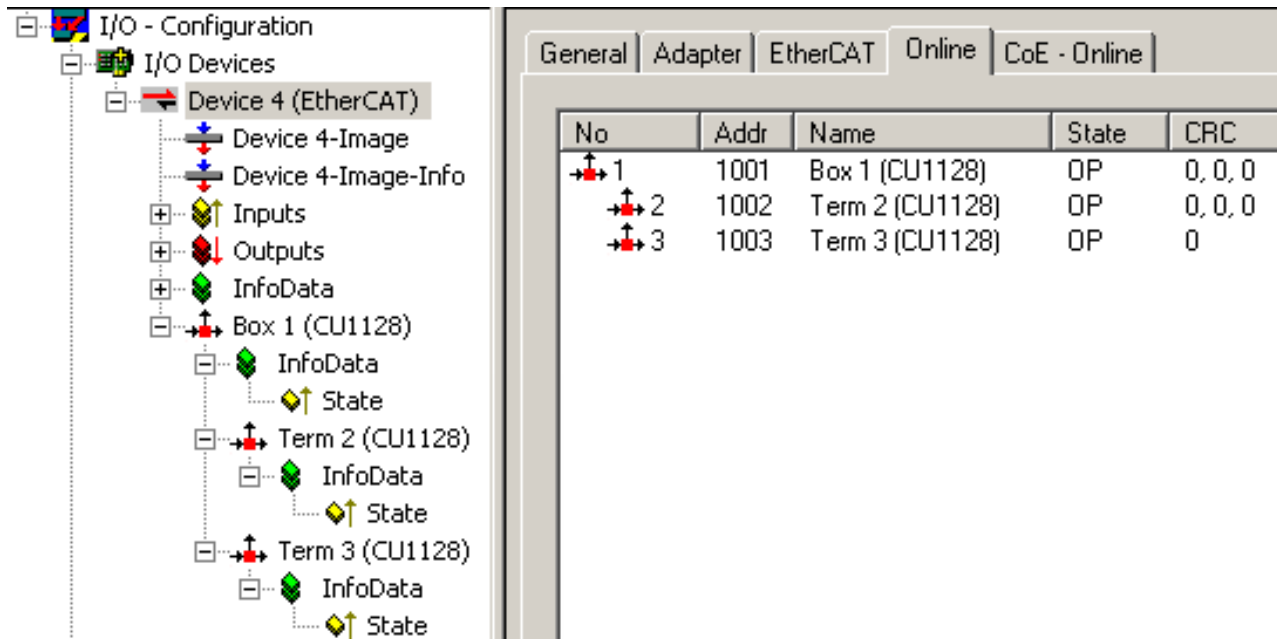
I/O - Configuration
I/O Devices
Device 4 (EtherCAT)
Device 4-Image
Device 4-Image-Info
Inputs
Outputs
InfoData
Box 1 (CU1128)
InfoData
State
Term 2 (CU1128)
InfoData
State
Term 3 (CU1128)
InfoData
State

General | Adapter | EtherCAT | Online | CoE - Online

| No | Addr | Name | State | CRC |
|---|---|---|---|---|
| 1 | 1001 | Box 1 (CU1128) | OP | 0, 0, 0 |
| 2 | 1002 | Term 2 (CU1128) | OP | 0, 0, 0 |
| 3 | 1003 | Term 3 (CU1128) | OP | 0 |